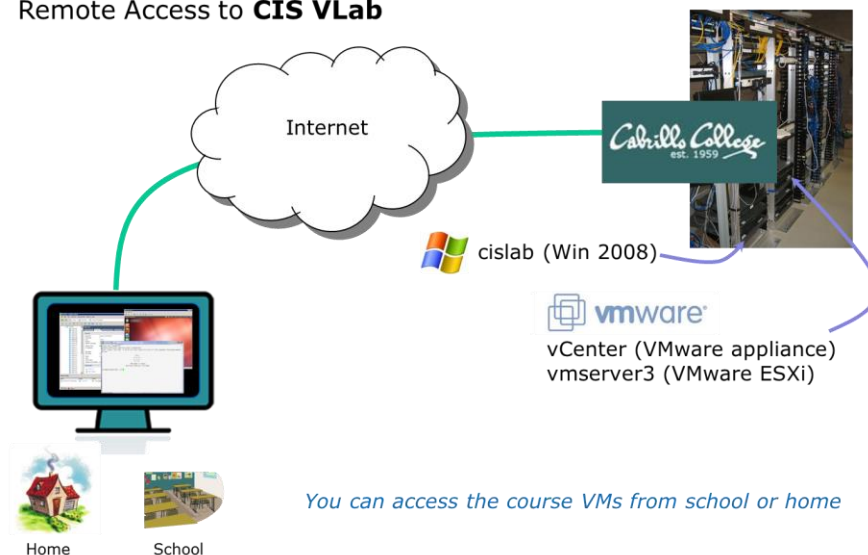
Remote Access to **CIS VLab**

Internet

Cabrillo College
est. 1959

cislab (Win 2008)

vmware

vCenter (VMware appliance)
vmserver3 (VMware ESXi)

*You can access the course VMs from school or home*

Home

School